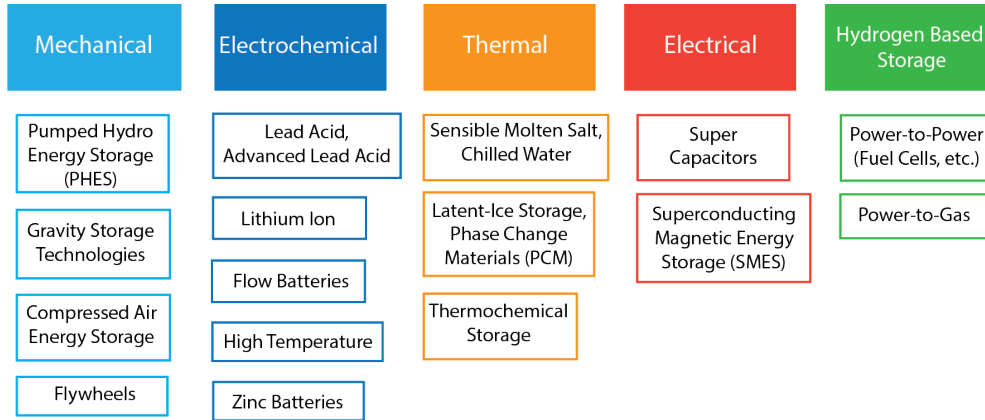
Mechanical

Pumped Hydro Energy Storage (PHES)

Gravity Storage Technologies

Compressed Air Energy Storage

Flywheels

Electrochemical

Lead Acid, Advanced Lead Acid

Lithium Ion

Flow Batteries

High Temperature

Zinc Batteries

Thermal

Sensible Molten Salt, Chilled Water

Latent-Ice Storage, Phase Change Materials (PCM)

Thermochemical Storage

Electrical

Super Capacitors

Superconducting Magnetic Energy Storage (SMES)

Hydrogen Based Storage

Power-to-Power (Fuel Cells, etc.)

Power-to-Gas